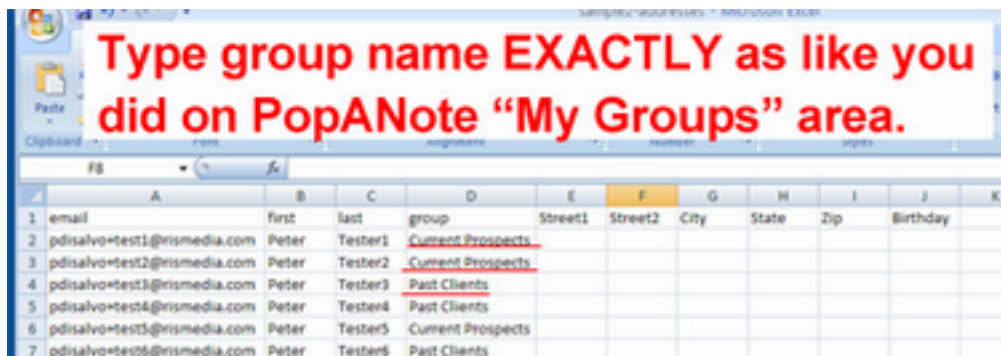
sample2-addresses - Microsoft Excel

Type group name EXACTLY as like you did on PopANote “My Groups” area.

Paste
Clipboard
Font
Alignment
Number
Styles

F8
$f_x$

| | A | B | C | D | E | F | G | H | I | J | K |
|---|---|---|---|---|---|---|---|---|---|---|---|
| 1 | email | first | last | group | Street1 | Street2 | City | State | Zip | Birthday | |
| 2 | pdisalvo+test1@rismedia.com | Peter | Tester1 | Current Prospects | | | | | | | |
| 3 | pdisalvo+test2@rismedia.com | Peter | Tester2 | Current Prospects | | | | | | | |
| 4 | pdisalvo+test3@rismedia.com | Peter | Tester3 | Past Clients | | | | | | | |
| 5 | pdisalvo+test4@rismedia.com | Peter | Tester4 | Past Clients | | | | | | | |
| 6 | pdisalvo+test5@rismedia.com | Peter | Tester5 | Current Prospects | | | | | | | |
| 7 | pdisalvo+test6@rismedia.com | Peter | Tester6 | Past Clients | | | | | | | |